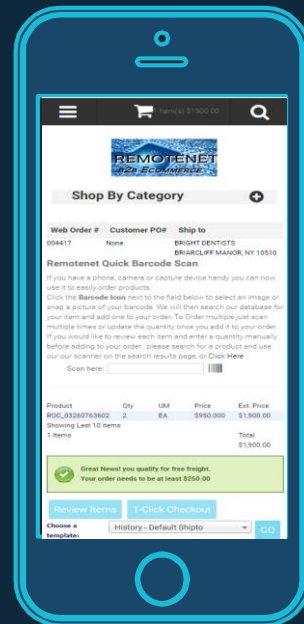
Item(s) $1900.00

REMOTENET
B2B ECOMMERCE

Shop By Category

| Web Order # | Customer PO# | Ship to |
|---|---|---|
| 004417 | None | BRIGHT DENTISTS BRIARCLIFF MANOR, NY 10510 |

Remotenet Quick Barcode Scan

If you have a phone, camera or capture device handy you can now use it to easily order products.

Click the Barcode Icon next to the field below to select an image or snap a picture of your barcode. We will then search our database for your item and add one to your order. To Order multiple just scan multiple times or update the quantity once you add it to your order. If you would like to review each item and enter a quantity manually before adding to your order, please search for a product and use our our scanner on the search results page, or Click Here

Scan here:

| Product | Qty | UM | Price | Ext. Price |
|---|---|---|---|---|
| ROC_03260763602 | 2 | EA | $950.000 | $1,900.00 |

Showing Last 10 items
1 Items

Total
$1,900.00

Great News! you qualify for free freight.
Your order needs to be at least $250.00

Review Items 1-Click Checkout

Choose a template: History - Default Shipto GO